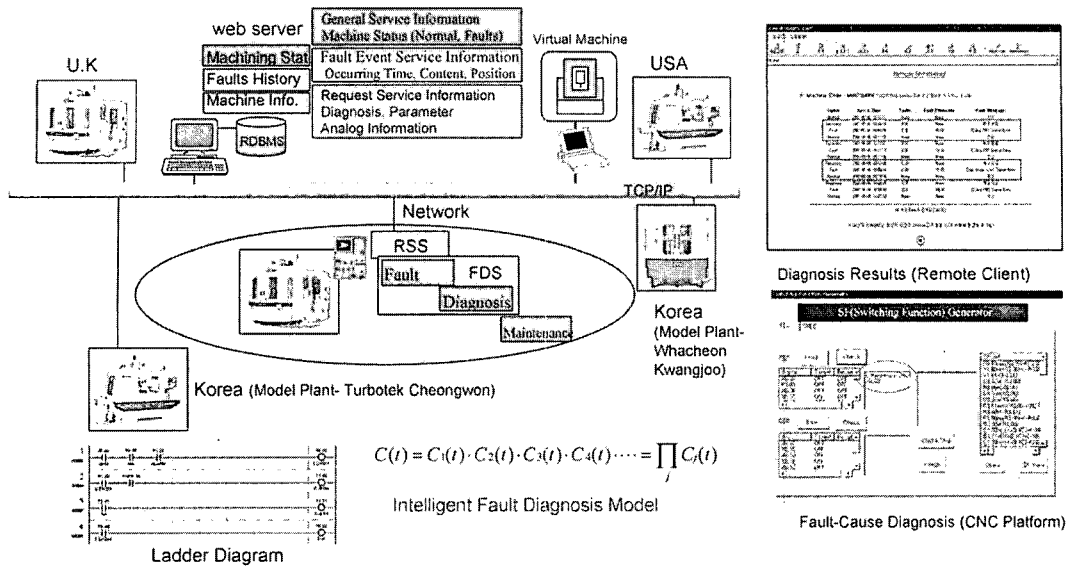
web server

General Service Infomation
Machine Status (Normal, Faults)

Machining Stat
Faults History
Machine Info.

Fault Event Service Information
Occurring Time, Content, Position

Request Service Information
Diagnosis, Parameter
Analog Information

RDBMS

U.K

Virtual Machine

USA

TCP/IP

Network

RSS
Fault
FDS
Diagnosis
Maintenance

Korea (Model Plant- Whacheon Kwangjoo)

Korea (Model Plant- Turbotek Cheongwon)

$C(t) = C_1(t) \cdot C_2(t) \cdot C_3(t) \cdot C_4(t) \cdots = \prod_j C_j(t)$

Intelligent Fault Diagnosis Model

Ladder Diagram

Remote Monitoring

Diagnosis Results (Remote Client)

SF(Switching Function) Generator

Fault-Cause Diagnosis (CNC Platform)